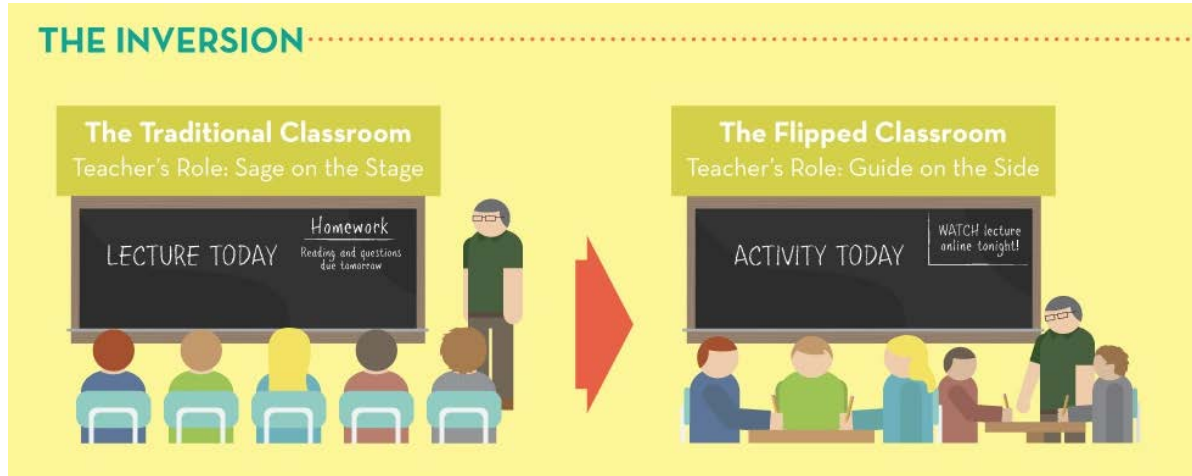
THE INVERSION

The Traditional Classroom
Teacher's Role: Sage on the Stage

LECTURE TODAY

Homework
Reading and questions due tomorrow

The Flipped Classroom
Teacher's Role: Guide on the Side

ACTIVITY TODAY

WATCH lecture online tonight!